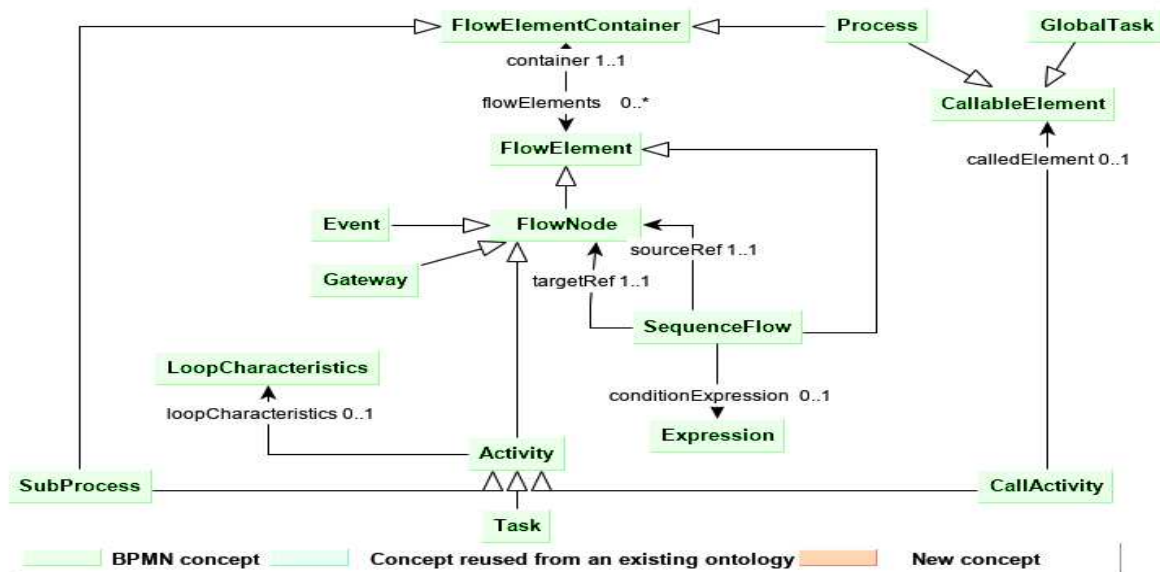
FlowElementContainer
Process
GlobalTask
container 1..1
flowElements 0..*
CallableElement
FlowElement
calledElement 0..1
Event
FlowNode
sourceRef 1..1
Gateway
targetRef 1..1
SequenceFlow
LoopCharacteristics
conditionExpression 0..1
loopCharacteristics 0..1
Expression
Activity
SubProcess
CallActivity
Task
BPMN concept
Concept reused from an existing ontology
New concept